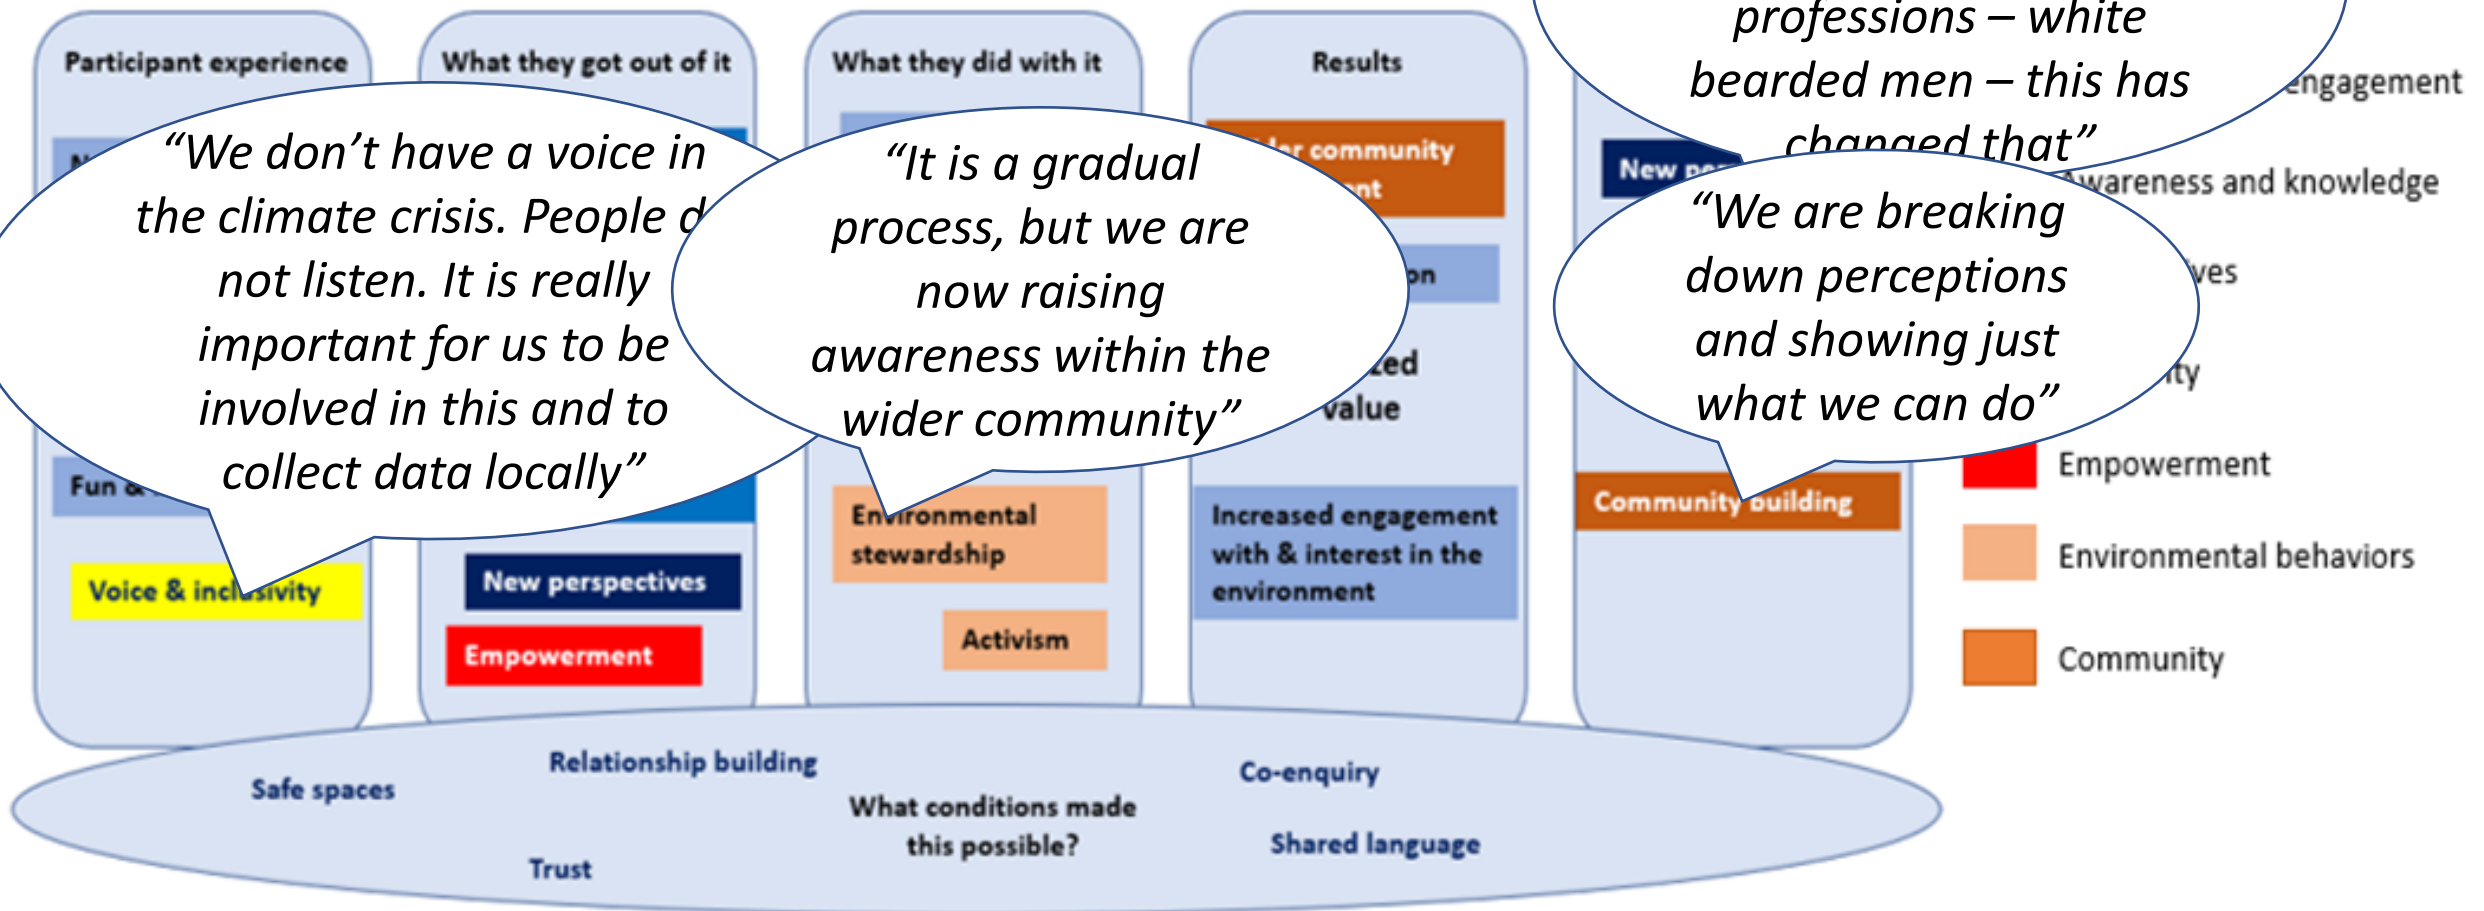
Participant experience

What they got out of it

What they did with it

Results

professions – white bearded men – this has changed that”

engagement

Awareness and knowledge

ives

ity

“We don’t have a voice in the climate crisis. People d not listen. It is really important for us to be involved in this and to collect data locally”

“It is a gradual process, but we are now raising awareness within the wider community”

“We are breaking down perceptions and showing just what we can do”

N

der community nt

on

zed value

New pe

Fun &

Voice & inclusivity

New perspectives

Empowerment

Environmental stewardship

Activism

Increased engagement with & interest in the environment

Community building

Empowerment

Environmental behaviors

Community

Safe spaces

Relationship building

What conditions made this possible?

Co-enquiry

Shared language

Trust